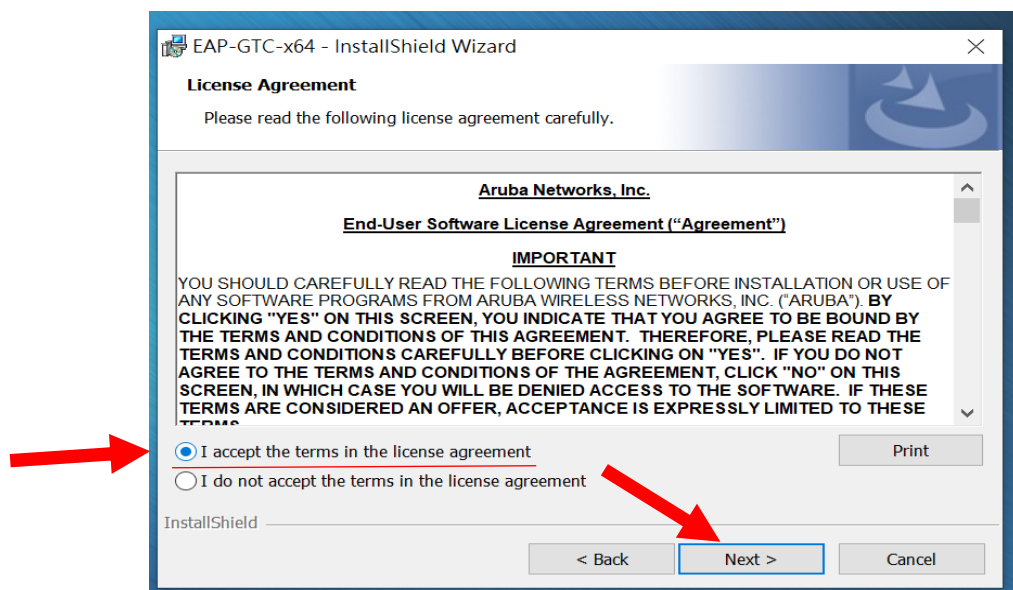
EAP-GTC-x64 - InstallShield Wizard

License Agreement

Please read the following license agreement carefully.

Aruba Networks, Inc.

End-User Software License Agreement (“Agreement”)

IMPORTANT

YOU SHOULD CAREFULLY READ THE FOLLOWING TERMS BEFORE INSTALLATION OR USE OF ANY SOFTWARE PROGRAMS FROM ARUBA WIRELESS NETWORKS, INC. ("ARUBA"). BY CLICKING "YES" ON THIS SCREEN, YOU INDICATE THAT YOU AGREE TO BE BOUND BY THE TERMS AND CONDITIONS OF THIS AGREEMENT. THEREFORE, PLEASE READ THE TERMS AND CONDITIONS CAREFULLY BEFORE CLICKING ON "YES". IF YOU DO NOT AGREE TO THE TERMS AND CONDITIONS OF THE AGREEMENT, CLICK "NO" ON THIS SCREEN, IN WHICH CASE YOU WILL BE DENIED ACCESS TO THE SOFTWARE. IF THESE TERMS ARE CONSIDERED AN OFFER, ACCEPTANCE IS EXPRESSLY LIMITED TO THESE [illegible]

I accept the terms in the license agreement

I do not accept the terms in the license agreement

Print

InstallShield

< Back

Next >

Cancel